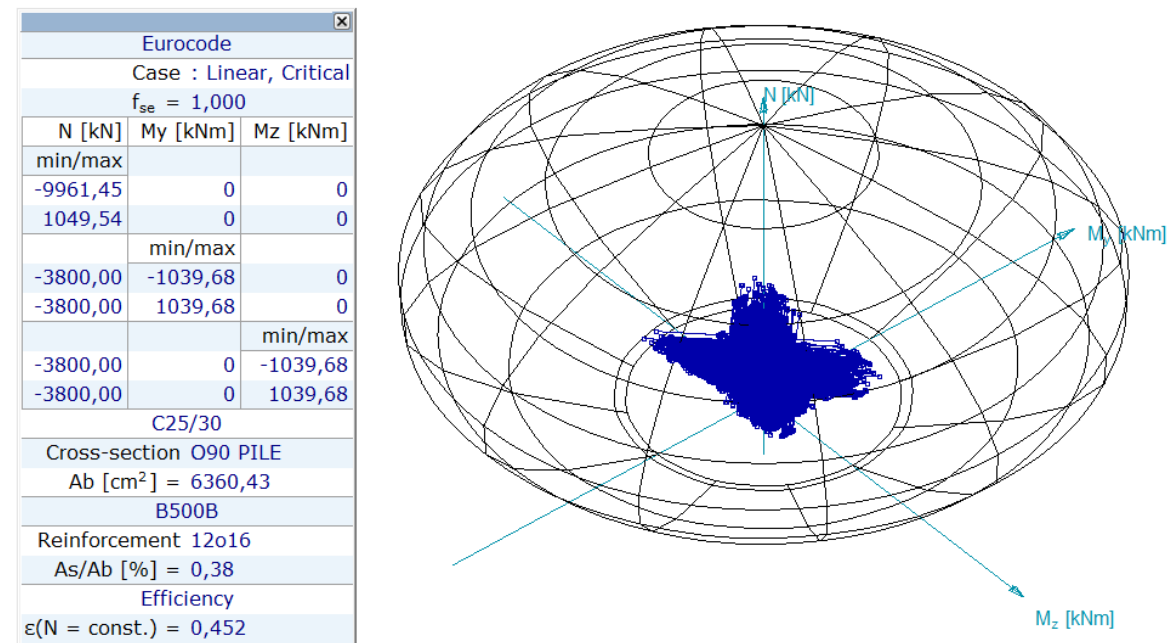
×

Eurocode

Case : Linear, Critical

$f_{se}$ = 1,000

| N [kN] | My [kNm] | Mz [kNm] |
|---|---|---|
| min/max | | |
| -9961,45 | 0 | 0 |
| 1049,54 | 0 | 0 |
| | min/max | |
| -3800,00 | -1039,68 | 0 |
| -3800,00 | 1039,68 | 0 |
| | | min/max |
| -3800,00 | 0 | -1039,68 |
| -3800,00 | 0 | 1039,68 |

C25/30

Cross-section O90 PILE

Ab [$cm^2$] = 6360,43

B500B

Reinforcement 12o16

As/Ab [%] = 0,38

Efficiency

ε(N = const.) = 0,452

N [kN]

$M_y$ [kNm]

$M_z$ [kNm]